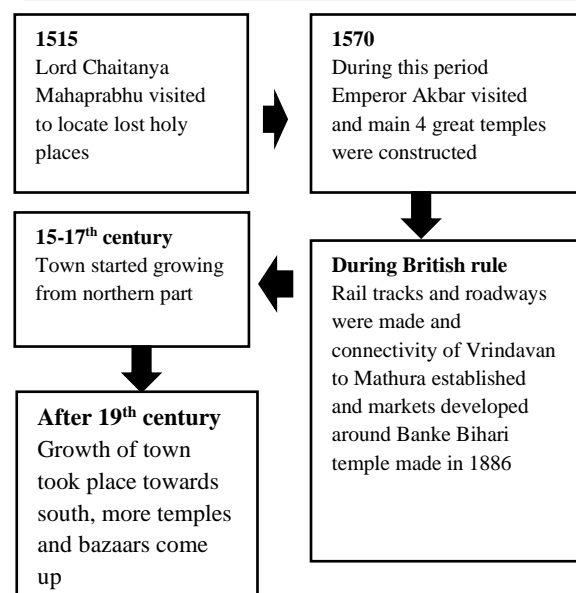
**1515**
Lord Chaitanya Mahaprabhu visited to locate lost holy places

**1570**
During this period Emperor Akbar visited and main 4 great temples were constructed

**15-17$^{th}$ century**
Town started growing from northern part

**During British rule**
Rail tracks and roadways were made and connectivity of Vrindavan to Mathura established and markets developed around Banke Bihari temple made in 1886

**After 19$^{th}$ century**
Growth of town took place towards south, more temples and bazaars come up